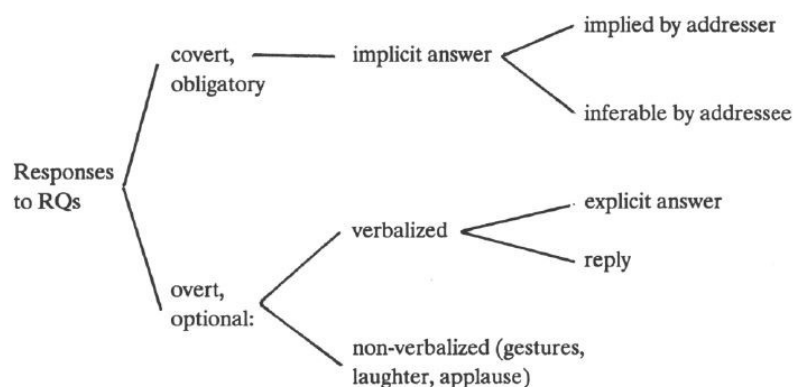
Responses to RQs

covert, obligatory

implicit answer

implied by addresser

inferable by addressee

overt, optional:

verbalized

explicit answer

reply

non-verbalized (gestures, laughter, applause)